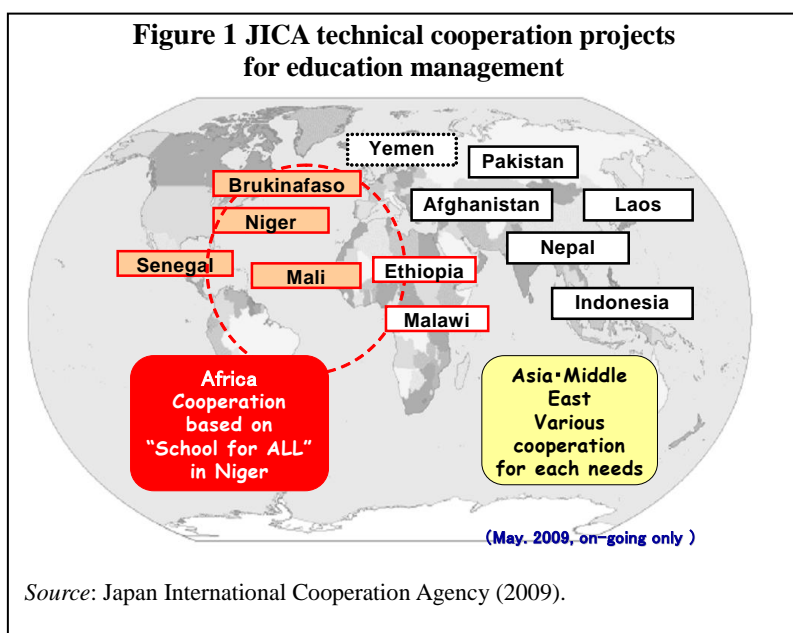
Figure 1 JICA technical cooperation projects for education management

Yemen

Pakistan

Brukinafaso

Afghanistan

Laos

Niger

Nepal

Senegal

Mali

Ethiopia

Indonesia

Malawi

Africa Cooperation based on "School for ALL" in Niger

Asia•Middle East Various cooperation for each needs

(May. 2009, on-going only )

Source: Japan International Cooperation Agency (2009).